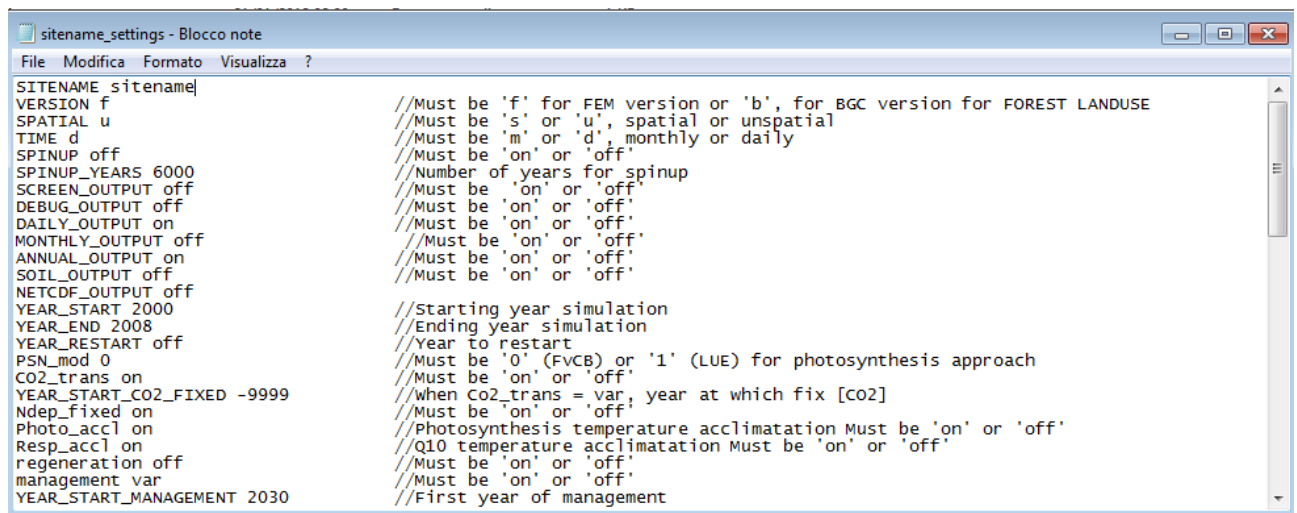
sitename_settings - Blocco note

File Modifica Formato Visualizza ?

SITENAME sitename
VERSION f //Must be 'f' for FEM version or 'b', for BGC version for FOREST LANDUSE
SPATIAL u //Must be 's' or 'u', spatial or unspatial
TIME d //Must be 'm' or 'd', monthly or daily
SPINUP off //Must be 'on' or 'off'
SPINUP_YEARS 6000 //Number of years for spinup
SCREEN_OUTPUT off //Must be 'on' or 'off'
DEBUG_OUTPUT off //Must be 'on' or 'off'
DAILY_OUTPUT on //Must be 'on' or 'off'
MONTHLY_OUTPUT off //Must be 'on' or 'off'
ANNUAL_OUTPUT on //Must be 'on' or 'off'
SOIL_OUTPUT off //Must be 'on' or 'off'
NETCDF_OUTPUT off
YEAR_START 2000 //Starting year simulation
YEAR_END 2008 //Ending year simulation
YEAR_RESTART off //Year to restart
PSN_mod 0 //Must be '0' (FvCB) or '1' (LUE) for photosynthesis approach
CO2_trans on //Must be 'on' or 'off'
YEAR_START_CO2_FIXED -9999 //When Co2_trans = var, year at which fix [CO2]
Ndep_fixed on //Must be 'on' or 'off'
Photo_accl on //Photosynthesis temperature acclimatation Must be 'on' or 'off'
Resp_accl on //Q10 temperature acclimatation Must be 'on' or 'off'
regeneration off //Must be 'on' or 'off'
management var //Must be 'on' or 'off'
YEAR_START_MANAGEMENT 2030 //First year of management